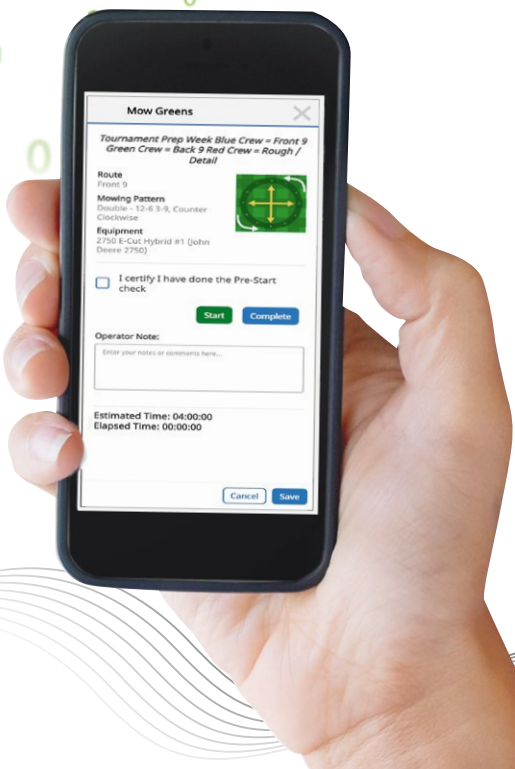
Mow Greens

Tournament Prep Week Blue Crew = Front 9 Green Crew = Back 9 Red Crew = Rough / Detail

Route
Front 9

Mowing Pattern
Double - 12-6 3-9, Counter Clockwise

Equipment
2750 E-Cut Hybrid #1 (John Deere 2750)

I certify I have done the Pre-Start check

Start Complete

Operator Note:
Enter your notes or comments here...

Estimated Time: 04:00:00
Elapsed Time: 00:00:00

Cancel Save